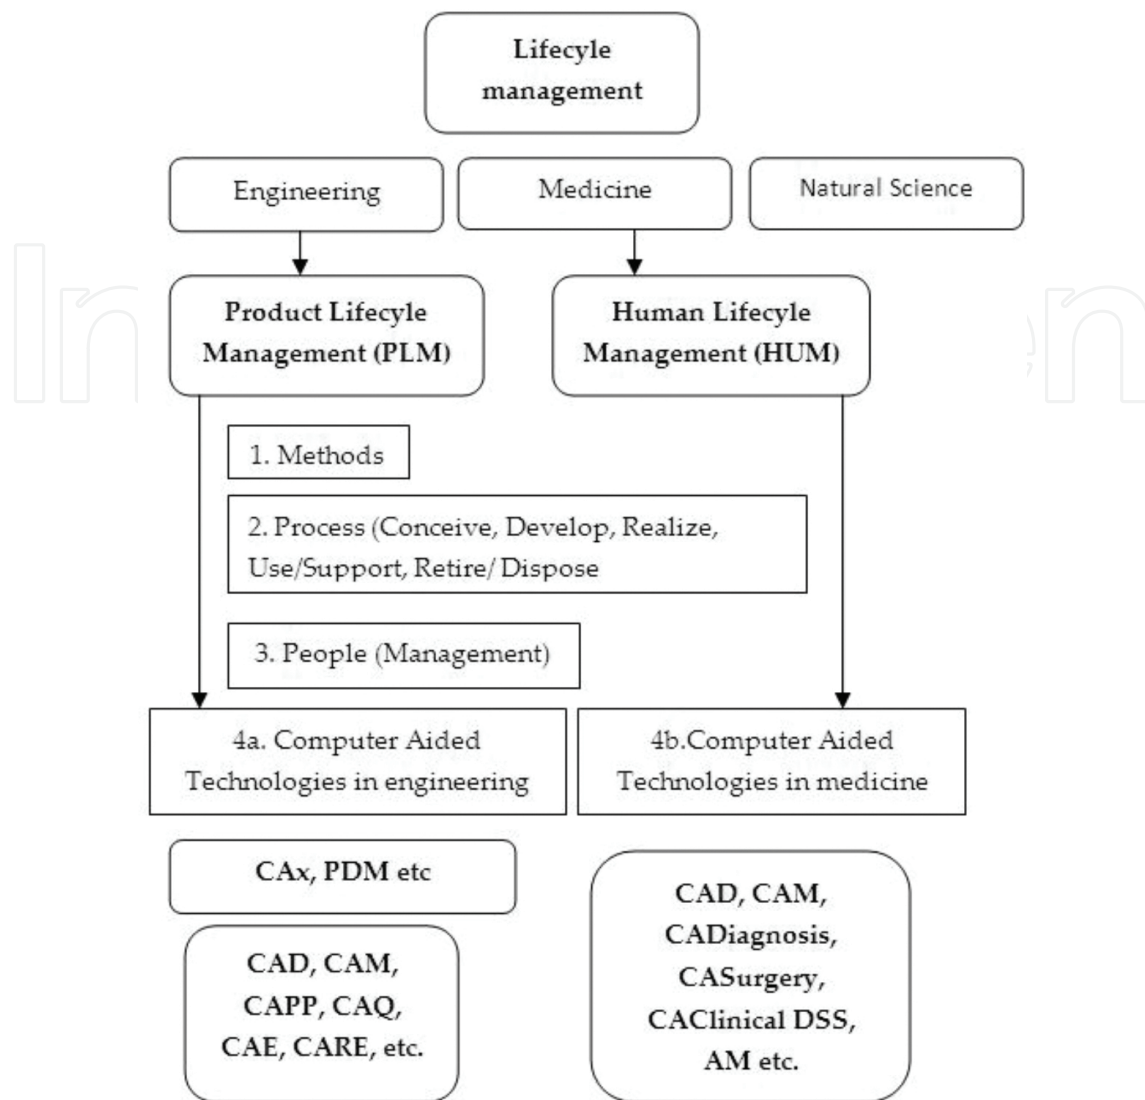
Lifecyle management

Engineering

Medicine

Natural Science

Product Lifecyle Management (PLM)

Human Lifecyle Management (HUM)

1. Methods

2. Process (Conceive, Develop, Realize, Use/Support, Retire/ Dispose

3. People (Management)

4a. Computer Aided Technologies in engineering

4b.Computer Aided Technologies in medicine

CAx, PDM etc

CAD, CAM, CAPP, CAQ, CAE, CARE, etc.

CAD, CAM, CADiagnosis, CASurgery, CAClinical DSS, AM etc.